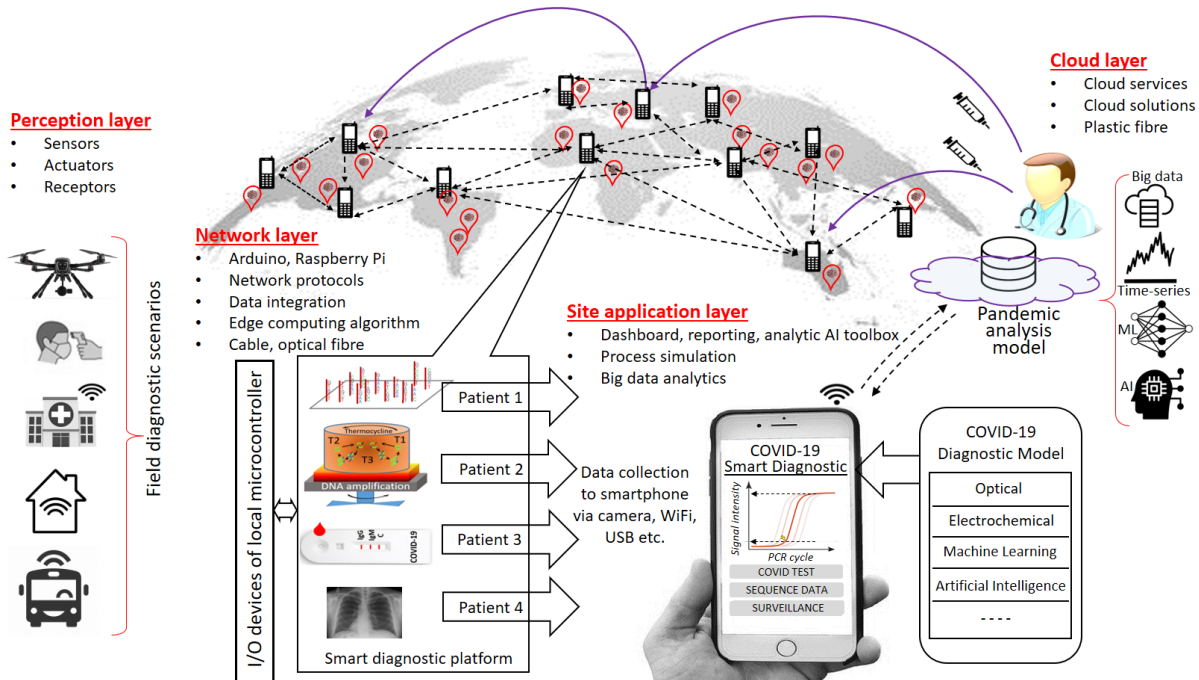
Perception layer
• Sensors
• Actuators
• Receptors

Field diagnostic scenarios

Network layer
• Arduino, Raspberry Pi
• Network protocols
• Data integration
• Edge computing algorithm
• Cable, optical fibre

Cloud layer
• Cloud services
• Cloud solutions
• Plastic fibre

Big data
Time-series
ML
AI

Pandemic analysis model

Site application layer
• Dashboard, reporting, analytic AI toolbox
• Process simulation
• Big data analytics

I/O devices of local microcontroller

Thermocycline
T2 T1
T3
DNA amplification
IgG IgM C
COVID-19

Patient 1
Patient 2
Patient 3
Patient 4

Smart diagnostic platform

Data collection to smartphone via camera, WiFi, USB etc.

COVID-19 Smart Diagnostic
Signal intensity
PCR cycle
COVID TEST
SEQUENCE DATA
SURVEILLANCE

COVID-19 Diagnostic Model
Optical
Electrochemical
Machine Learning
Artificial Intelligence
----